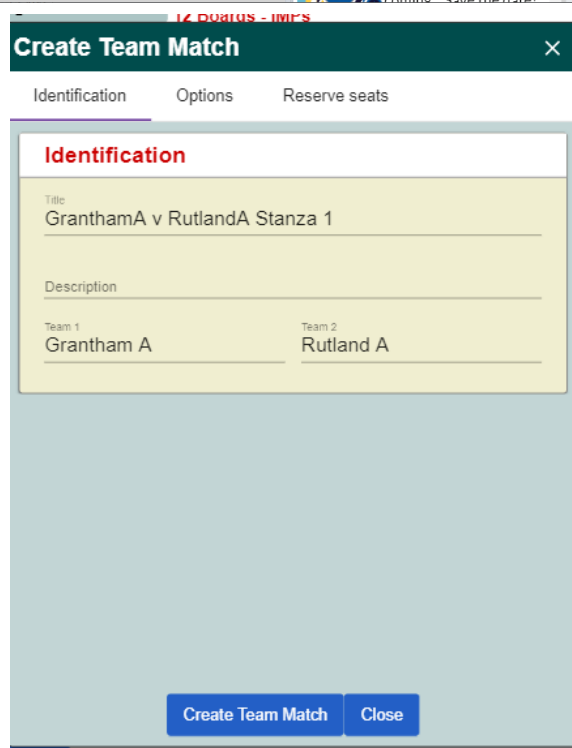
12 Boards - IMPs

Create Team Match ×

Identification Options Reserve seats

Identification

Title
GranthamA v RutlandA Stanza 1

Description

Team 1
Grantham A

Team 2
Rutland A

Create Team Match Close